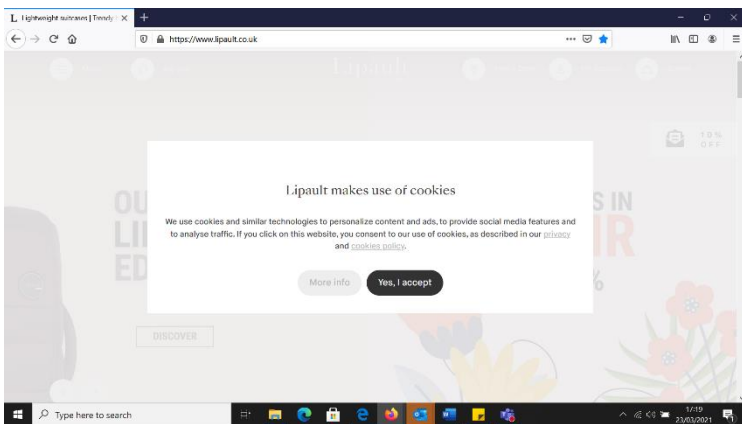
L Lightweight suitcases | Trendy ×
+
https://www.lipault.co.uk
Lipault
10% OFF
Lipault makes use of cookies
We use cookies and similar technologies to personalize content and ads, to provide social media features and to analyse traffic. If you click on this website, you consent to our use of cookies, as described in our privacy and cookies policy.
More info
Yes, I accept
DISCOVER
Type here to search
17:19
23/03/2021